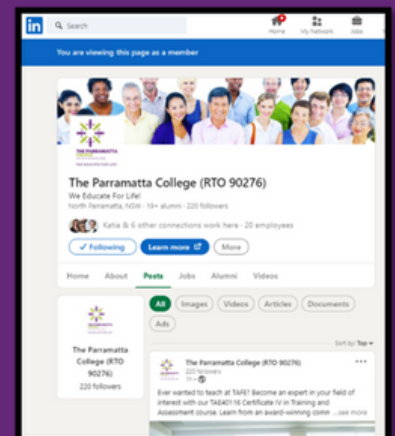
in Search

Home My Network Jobs

You are viewing this page as a member

THE PARRAMATTA COLLEGE

The Parramatta College (RTO 90276)

We Educate For Life!

North Parramatta, NSW · 1k+ alumni · 220 followers

Katia & 6 other connections work here · 20 employees

✓ Following Learn more More

Home About Posts Jobs Alumni Videos

All Images Videos Articles Documents Ads

Sort by: Top

The Parramatta College (RTO 90276)

220 followers

The Parramatta College (RTO 90276)

220 followers

1w ·

Ever wanted to teach at TAFE? Become an expert in your field of interest with our TAE40116 Certificate IV in Training and Assessment course. Learn from an award-winning comm ...see more